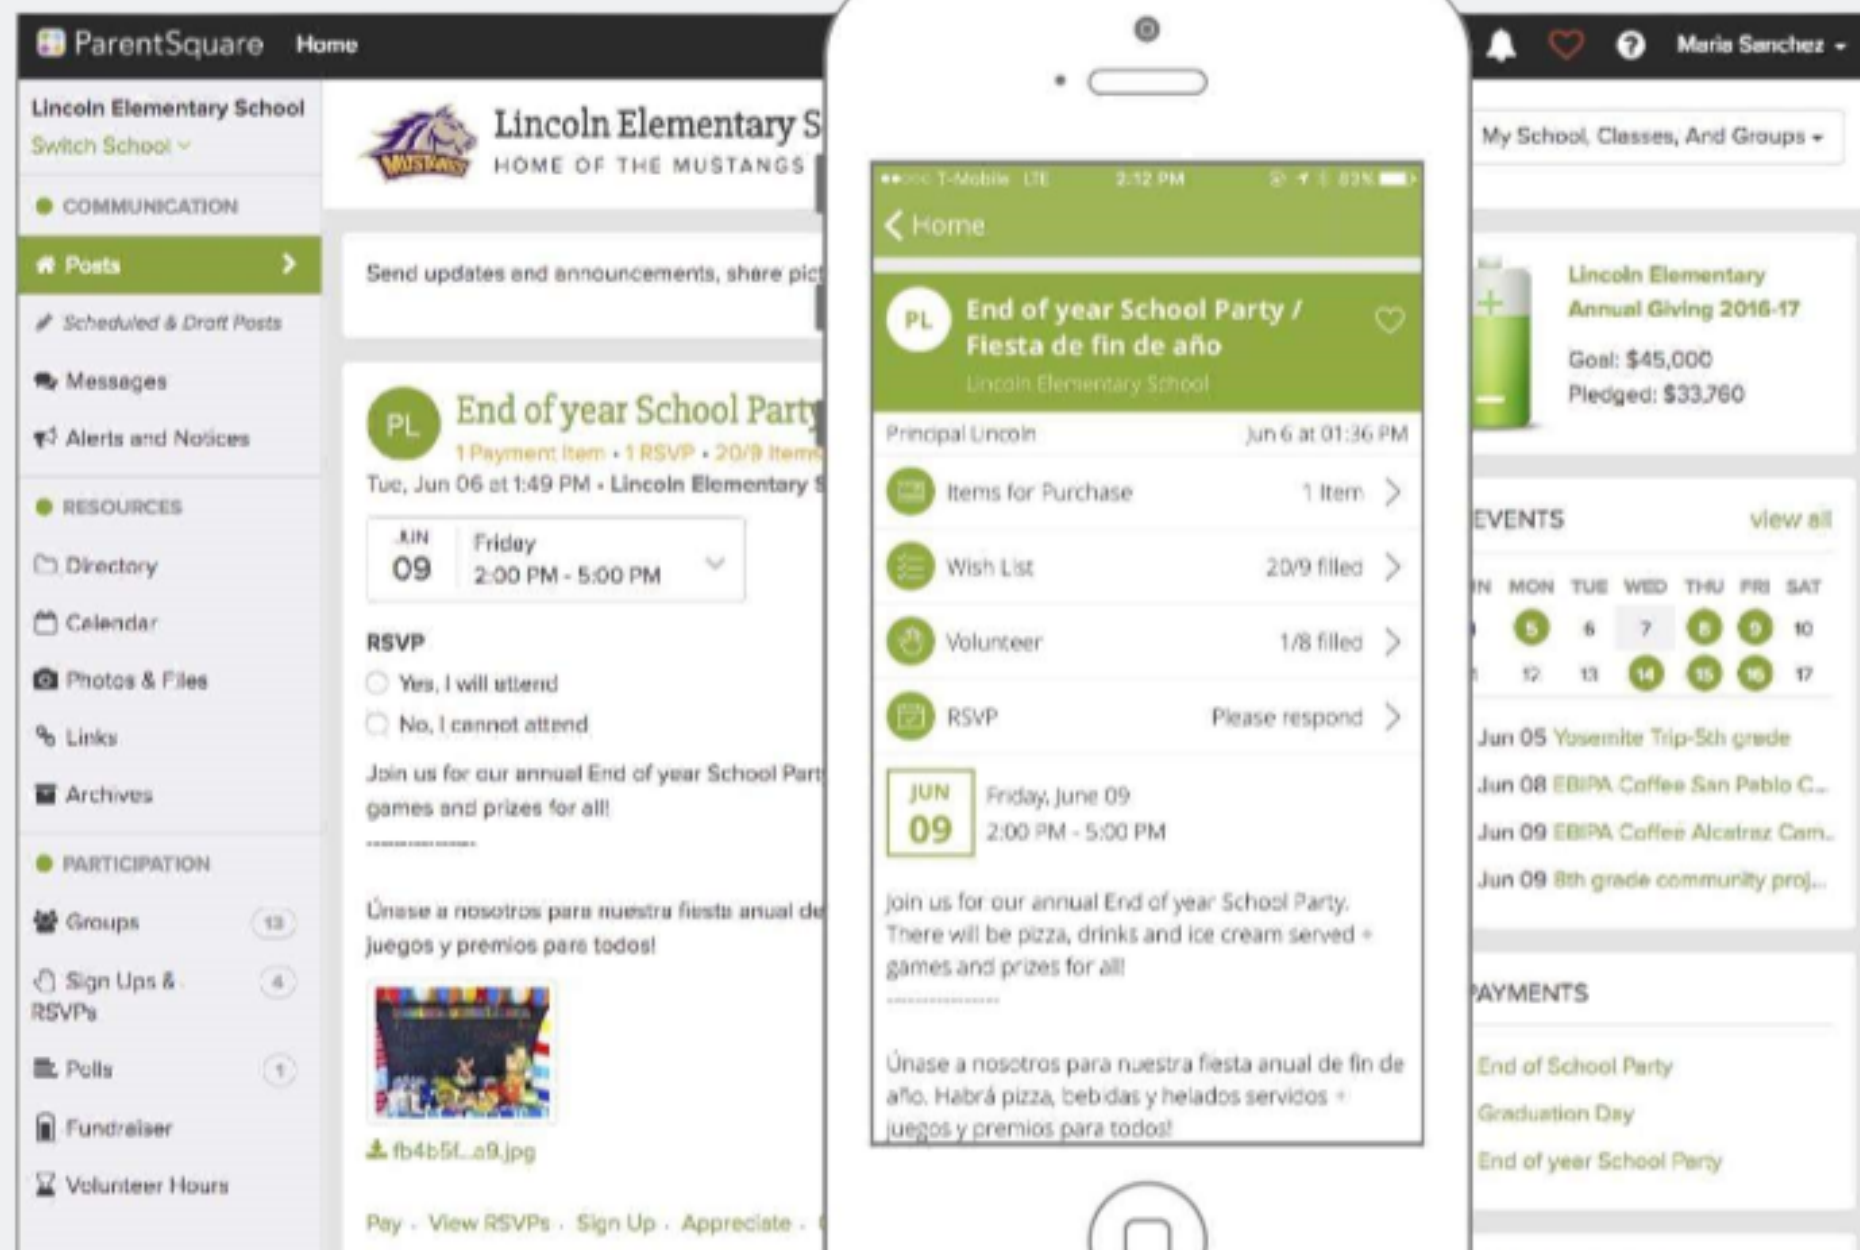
ParentSquare Home

Maria Sanchez

Lincoln Elementary School
Switch School

COMMUNICATION
Posts
Scheduled & Draft Posts
Messages
Alerts and Notices

RESOURCES
Directory
Calendar
Photos & Files
Links
Archives

PARTICIPATION
Groups 13
Sign Ups & RSVPs 4
Polls 1
Fundraiser
Volunteer Hours

Lincoln Elementary S
HOME OF THE MUSTANGS

Send updates and announcements, share pic

PL End of year School Party
1 Payment Item • 1 RSVP • 20/9 Items
Tue, Jun 06 at 1:49 PM • Lincoln Elementary S

JUN 09 Friday 2:00 PM - 5:00 PM

RSVP
Yes, I will attend
No, I cannot attend

Join us for our annual End of year School Part games and prizes for all!

Únase a nosotros para nuestra fiesta anual de juegos y premios para todos!

fb4b5f...a9.jpg

Pay • View RSVPs • Sign Up • Appreciate •

T-Mobile LTE 2:12 PM 83%
Home

PL End of year School Party / Fiesta de fin de año
Lincoln Elementary School

Principal Lincoln Jun 6 at 01:36 PM
Items for Purchase 1 Item
Wish List 20/9 filled
Volunteer 1/8 filled
RSVP Please respond

JUN 09 Friday, June 09 2:00 PM - 5:00 PM

Join us for our annual End of year School Party. There will be pizza, drinks and ice cream served + games and prizes for all!

Únase a nosotros para nuestra fiesta anual de fin de año. Habrá pizza, bebidas y helados servidos + juegos y premios para todos!

My School, Classes, And Groups

Lincoln Elementary Annual Giving 2016-17
Goal: $45,000
Pledged: $33,760

EVENTS view all
MON TUE WED THU FRI SAT
5 6 7 8 9 10
12 13 14 15 16 17
Jun 05 Yosemite Trip-5th grade
Jun 08 EBIPA Coffee San Pablo C...
Jun 09 EBIPA Coffee Alcatraz Cam...
Jun 09 8th grade community proj...

PAYMENTS
End of School Party
Graduation Day
End of year School Party